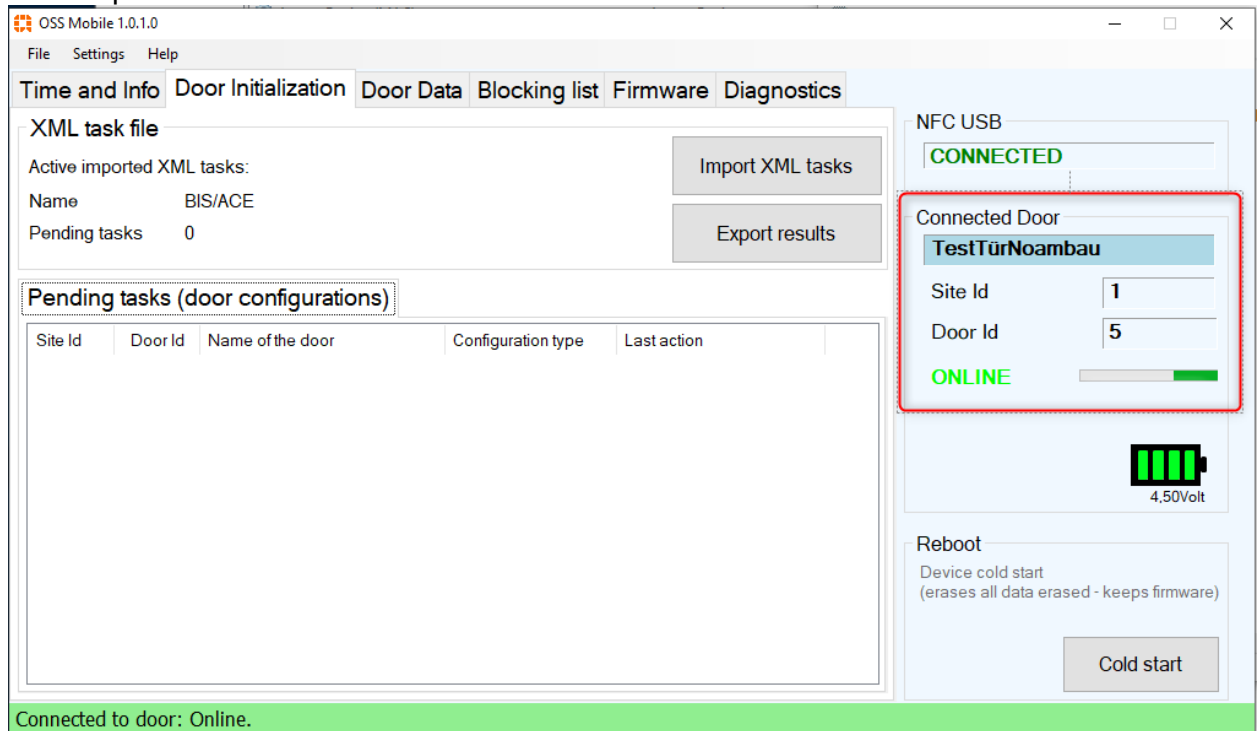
OSS Mobile 1.0.1.0

File Settings Help

Time and Info | Door Initialization | Door Data | Blocking list | Firmware | Diagnostics

XML task file

Active imported XML tasks:

Name BIS/ACE

Pending tasks 0

Import XML tasks

Export results

Pending tasks (door configurations)

| Site Id | Door Id | Name of the door | Configuration type | Last action |
|---|---|---|---|---|

NFC USB

CONNECTED

Connected Door

TestTürNoambau

Site Id 1

Door Id 5

ONLINE

4,50Volt

Reboot

Device cold start
(erases all data erased - keeps firmware)

Cold start

Connected to door: Online.